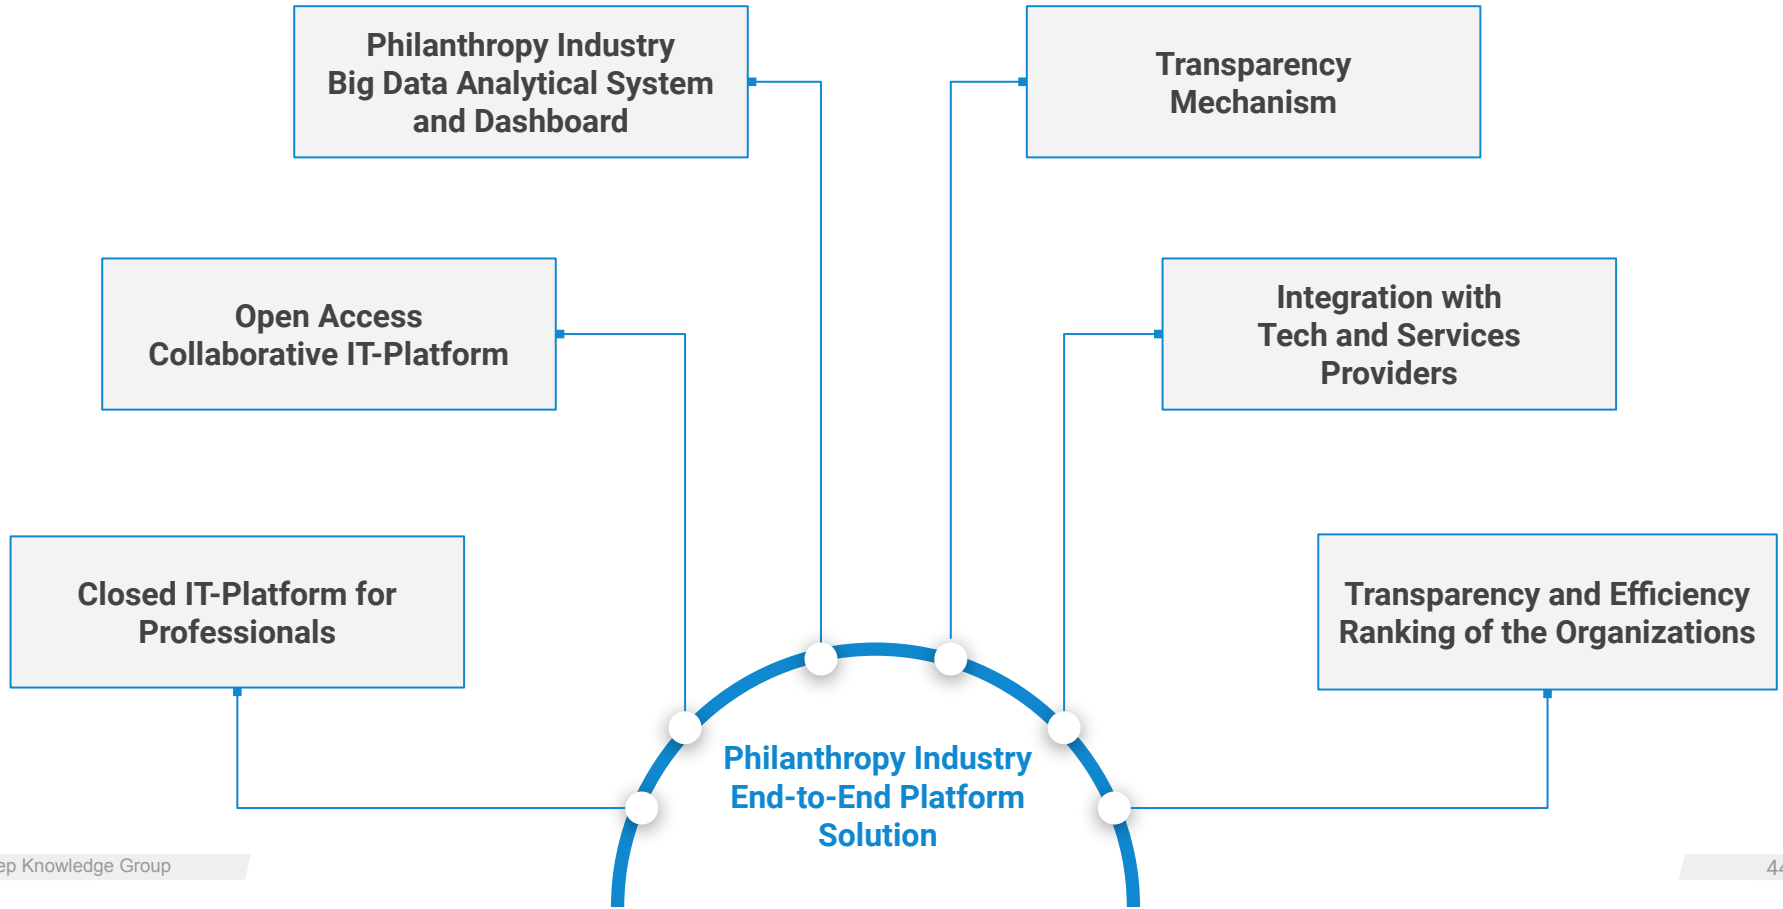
Philanthropy Industry Big Data Analytical System and Dashboard

Transparency Mechanism

Open Access Collaborative IT-Platform

Integration with Tech and Services Providers

Closed IT-Platform for Professionals

Transparency and Efficiency Ranking of the Organizations

Philanthropy Industry End-to-End Platform Solution

ep Knowledge Group

44